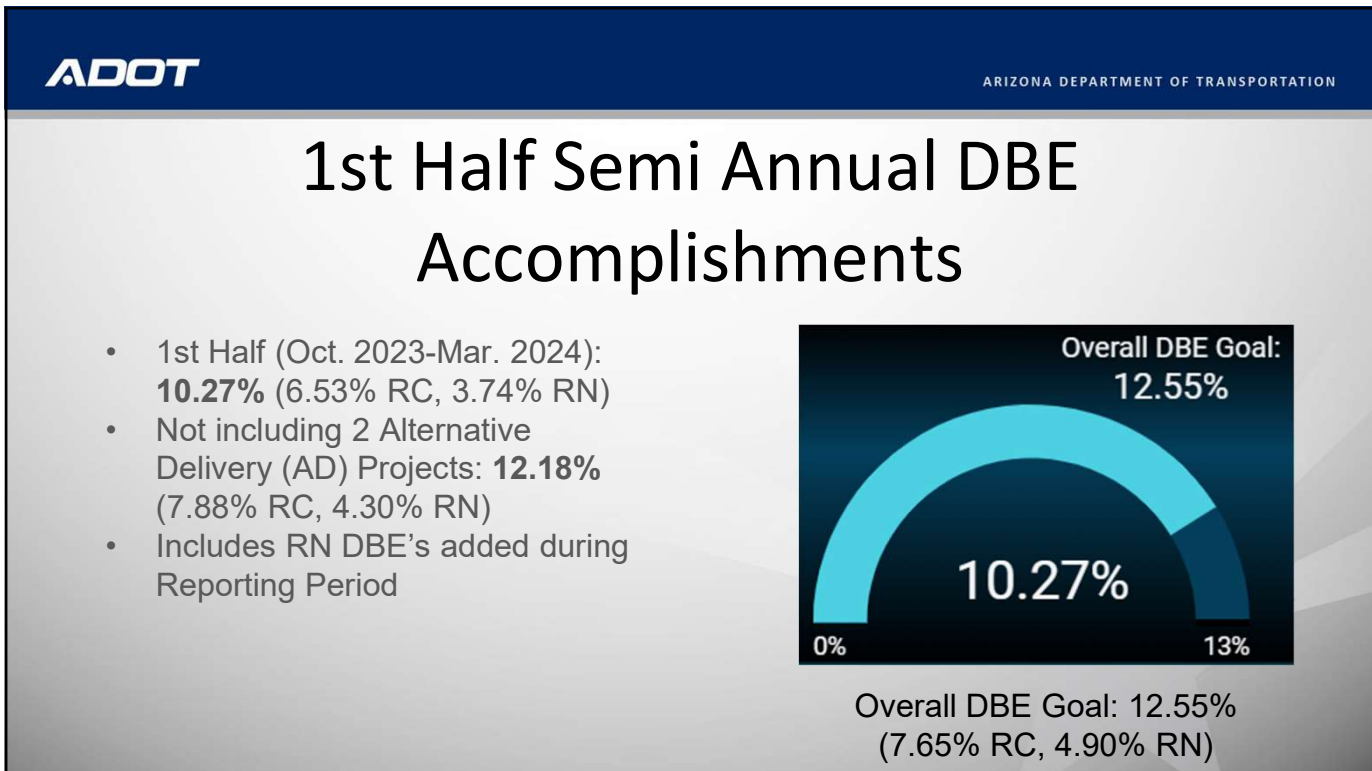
ADOT

ARIZONA DEPARTMENT OF TRANSPORTATION

1st Half Semi Annual DBE Accomplishments

- 1st Half (Oct. 2023-Mar. 2024): **10.27%** (6.53% RC, 3.74% RN)
- Not including 2 Alternative Delivery (AD) Projects: **12.18%** (7.88% RC, 4.30% RN)
- Includes RN DBE's added during Reporting Period

Overall DBE Goal:
12.55%

10.27%

0%

13%

Overall DBE Goal: 12.55%
(7.65% RC, 4.90% RN)